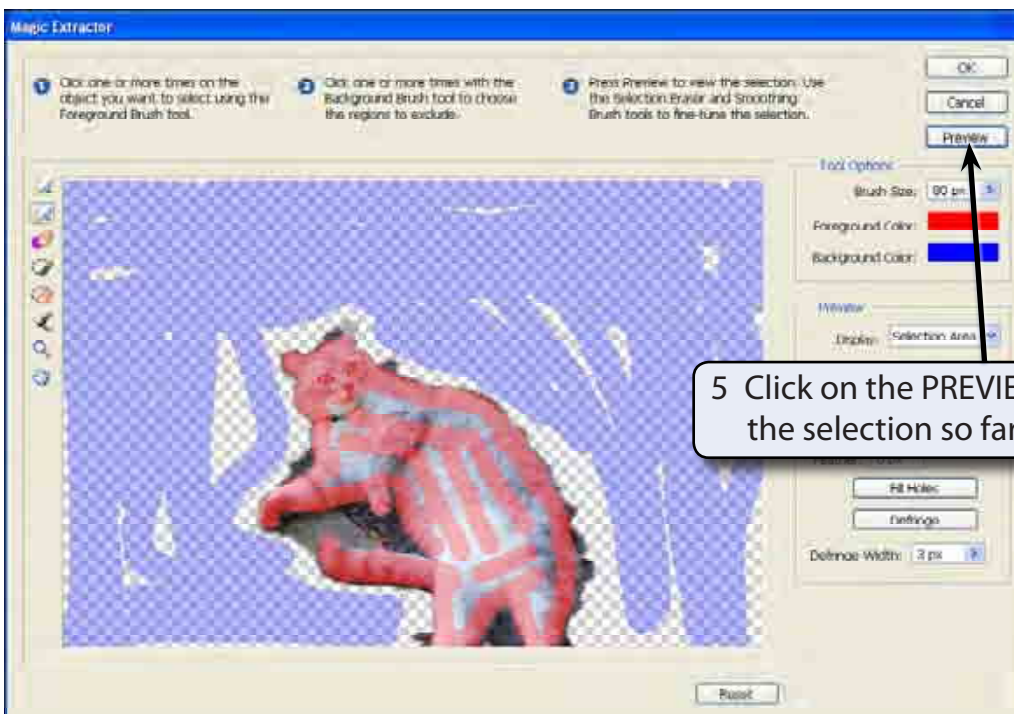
Magic Extractor

1 Click one or more times on the object you want to select using the Foreground Brush tool.

2 Click one or more times with the Background Brush tool to choose the regions to exclude.

3 Press Preview to view the selection. Use the Selection Eraser and Smoothing Brush tools to fine-tune the selection.

OK

Cancel

Preview

Tool Options

Brush Size: 80 px

Foreground Color:

Background Color:

Preview

Display: Selection Area

5 Click on the PREVIE the selection so far

Fill Holes

Defringe

Defringe Width: 3 px

Reset